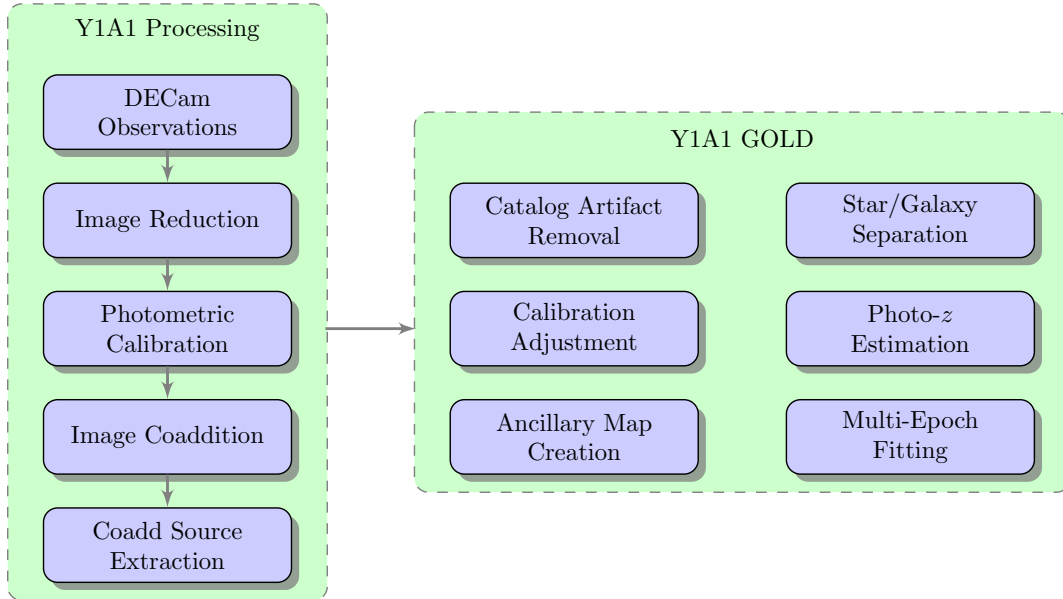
Y1A1 Processing

DECam Observations

Image Reduction

Photometric Calibration

Image Coaddition

Coadd Source Extraction

Y1A1 GOLD

Catalog Artifact Removal

Star/Galaxy Separation

Calibration Adjustment

Photo-$z$ Estimation

Ancillary Map Creation

Multi-Epoch Fitting